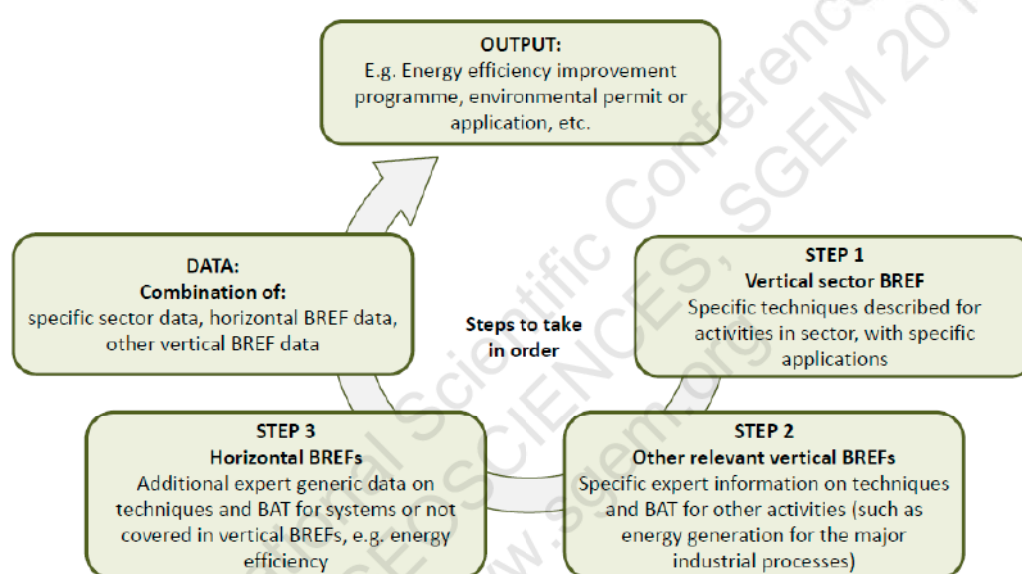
OUTPUT:
E.g. Energy efficiency improvement programme, environmental permit or application, etc.

STEP 1
Vertical sector BREF
Specific techniques described for activities in sector, with specific applications

STEP 2
Other relevant vertical BREFs
Specific expert information on techniques and BAT for other activities (such as energy generation for the major industrial processes)

STEP 3
Horizontal BREFs
Additional expert generic data on techniques and BAT for systems or not covered in vertical BREFs, e.g. energy efficiency

DATA:
Combination of:
specific sector data, horizontal BREF data, other vertical BREF data

Steps to take in order

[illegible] Scientific Conference SGEM 20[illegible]
GEOSCIENCES, www.sgem.org